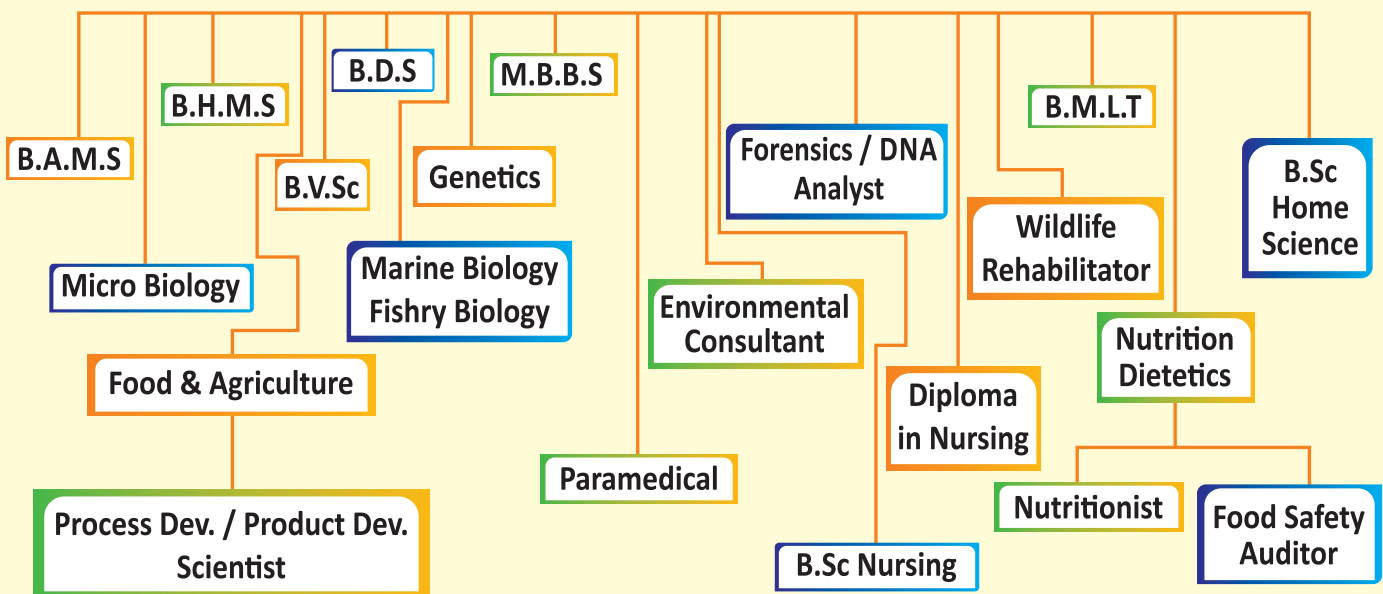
B.D.S

M.B.B.S

B.H.M.S

B.M.L.T

B.A.M.S

B.V.Sc

Genetics

Forensics / DNA Analyst

B.Sc Home Science

Wildlife Rehabilitator

Micro Biology

Marine Biology Fishry Biology

Environmental Consultant

Nutrition Dietetics

Food & Agriculture

Diploma in Nursing

Paramedical

Nutritionist

Food Safety Auditor

Process Dev. / Product Dev. Scientist

B.Sc Nursing